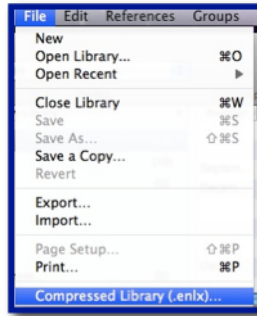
File Edit References Groups

New
Open Library... ⌘O
Open Recent ▶

Close Library ⌘W
Save ⌘S
Save As... ⇧⌘S
Save a Copy...
Revert

Export...
Import...

Page Setup... ⇧⌘P
Print... ⌘P

Compressed Library (.enlx)...